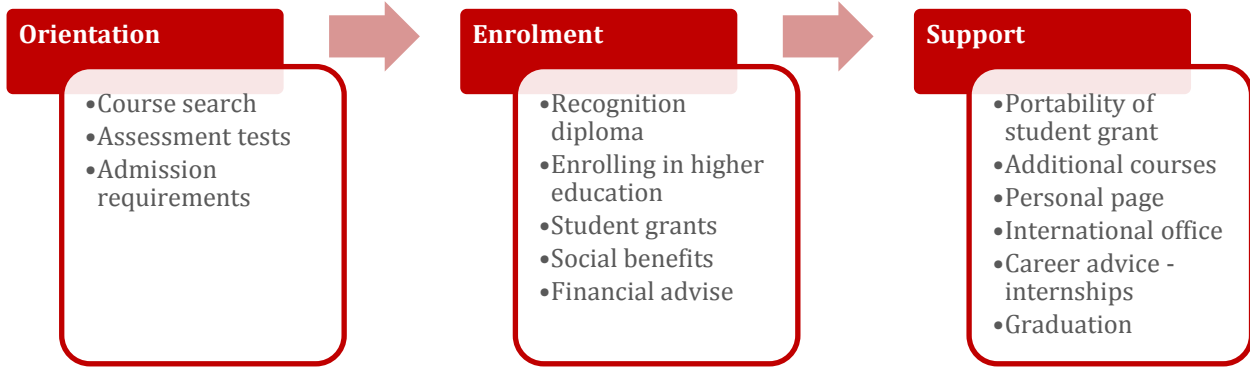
Orientation

•Course search
•Assessment tests
•Admission requirements

Enrolment

•Recognition diploma
•Enrolling in higher education
•Student grants
•Social benefits
•Financial advise

Support

•Portability of student grant
•Additional courses
•Personal page
•International office
•Career advice - internships
•Graduation